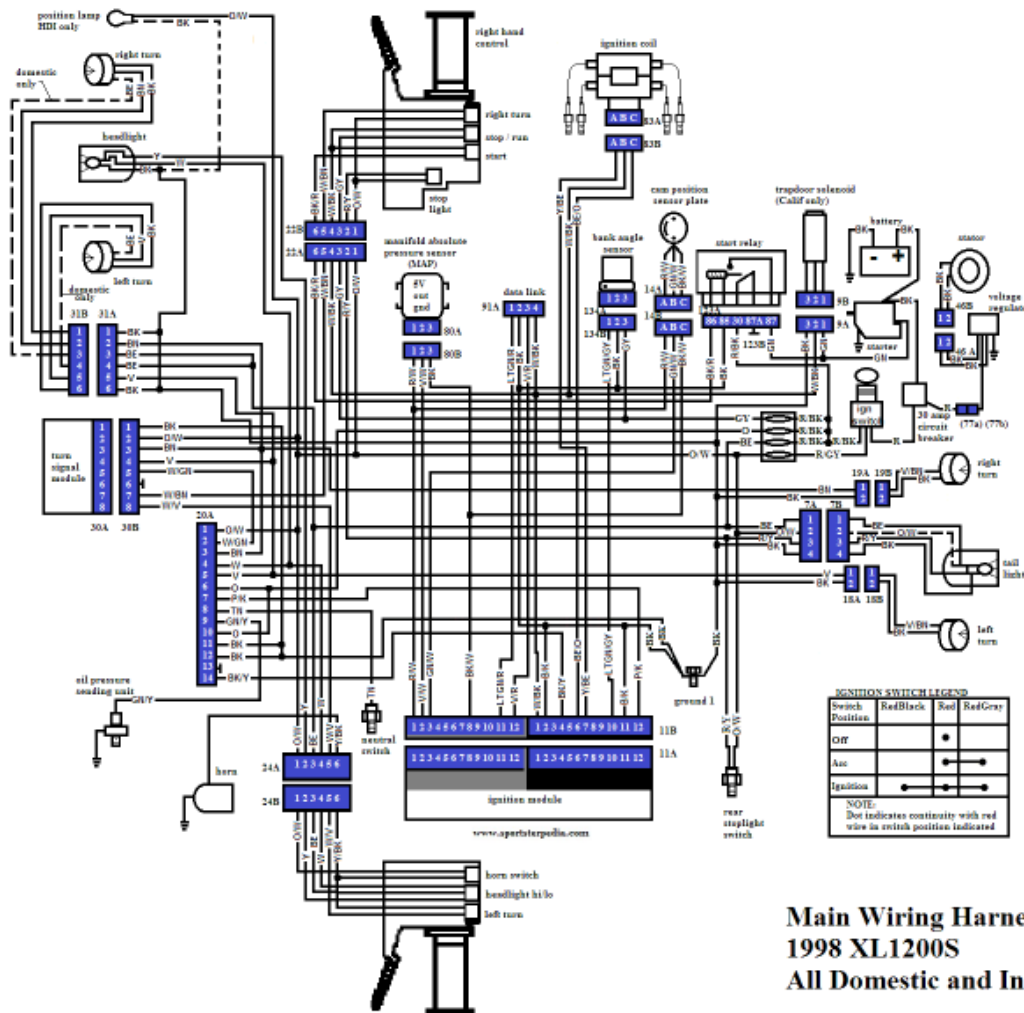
position lamp HDI only
BK
O/W
right turn
domestic only
headlight
Y
W
BK
left turn
domestic only
31B
31A
1 2 3 4 5 6
1 2 3 4 5 6
BK
BN
BE
BE
V
BK
turn signal module
1 2 3 4 5 6 7 8
1 2 3 4 5 6 7 8
BK
O/W
BN
V
W/GN
W/BN
R/Y
30A
30B
20A
1 2 3 4 5 6 7 8 9 10 11 12 13 14
O/W
W/GN
BN
W
V
O
P/K
TN
GN/Y
O
BK
BK
BK/Y
oil pressure sending unit
GN/Y
horn
right hand control
right turn
stop / run
start
stop light
22B
22A
6 5 4 3 2 1
6 5 4 3 2 1
manifold absolute pressure sensor (MAP)
5V out gnd
1 2 3
80A
1 2 3
80B
R/W
V/W
GN/W
data link
91A
1 2 3 4
LTGN/R
V/R
W/BK
ignition coil
A B C
83A
A B C
83B
Y/BE
W/BK
BE/O
bank angle sensor
1 2 3
13A
1 2 3
13B
LTGN/GY
GY
cam position sensor plate
14A
A B C
14B
A B C
start relay
86 85 30 87A 87
123B
trapdoor solenoid (Calif only)
3 2 1
9B
3 2 1
9A
battery
BK
BK
starter
GN
stator
46B
46A
voltage regulator
1 2
1 2
BK
ign switch
30 amp circuit breaker
R
(77a) (77b)
GY
O
BE
R/BK
R/BK
R/BK
R/GY
O/W
19A
19B
V/BN
BK
right turn
BN
BK
7A
7B
1 2 3 4
1 2 3 4
BE
R/Y
O/W
BE
tail light
V
BK
18A
18B
V/BN
BK
left turn
ground 1
R/Y
O/W
rear stoplight switch
neutral switch
TN
24A
1 2 3 4 5 6
24B
1 2 3 4 5 6
O/W
Y
BE
V
W/BK
1 2 3 4 5 6 7 8 9 10 11 12
1 2 3 4 5 6 7 8 9 10 11 12
11B
1 2 3 4 5 6 7 8 9 10 11 12
1 2 3 4 5 6 7 8 9 10 11 12
11A
ignition module
www.sportsterpedia.com
horn switch
headlight hi/lo
left turn
IGNITION SWITCH LEGEND

| Switch Position | RedBlack | Red | RedGray |
|---|---|---|---|
| Off | | ● | |
| Acc | | ● | ● |
| Ignition | ● | ● | ● |

NOTE: Dot indicates continuity with red wire in switch position indicated
Main Wiring Harne
1998 XL1200S
All Domestic and In